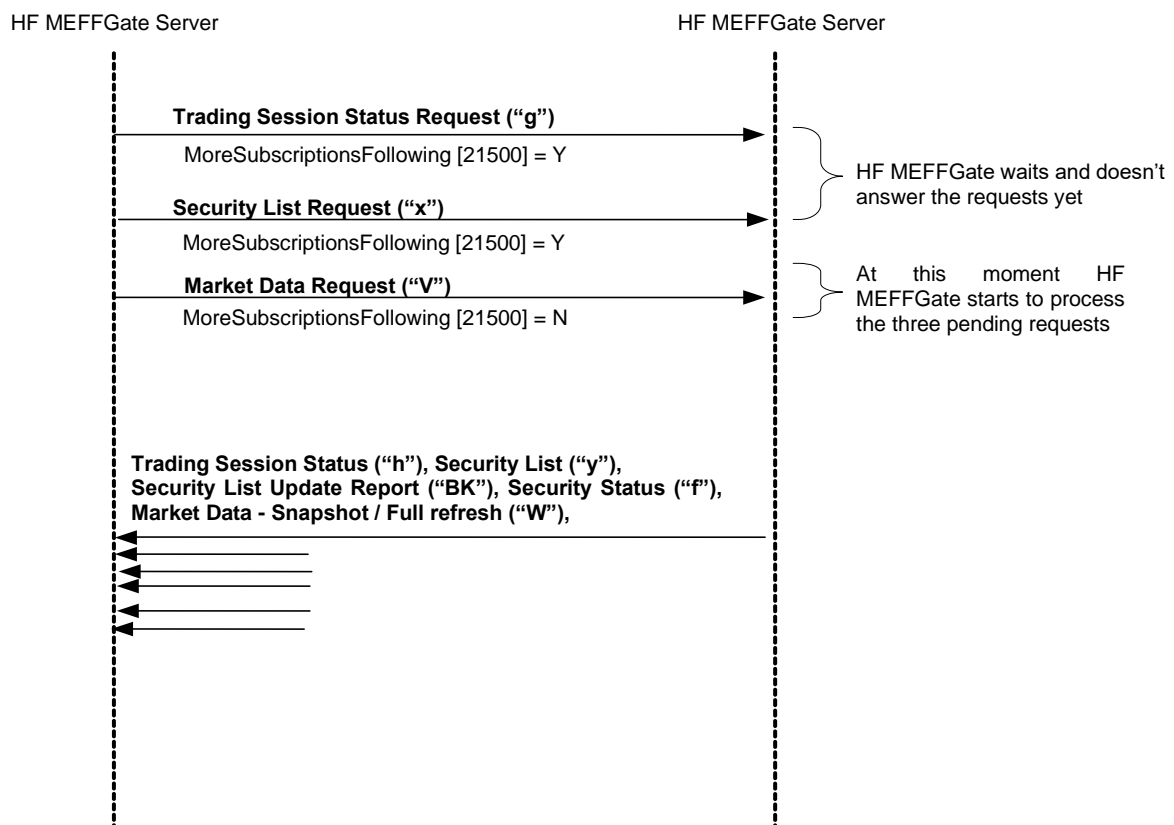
HF MEFFGate Server

HF MEFFGate Server

Trading Session Status Request ("g")

MoreSubscriptionsFollowing [21500] = Y

HF MEFFGate waits and doesn't answer the requests yet

Security List Request ("x")

MoreSubscriptionsFollowing [21500] = Y

Market Data Request ("V")

MoreSubscriptionsFollowing [21500] = N

At this moment HF MEFFGate starts to process the three pending requests

Trading Session Status ("h"), Security List ("y"), Security List Update Report ("BK"), Security Status ("f"), Market Data - Snapshot / Full refresh ("W"),